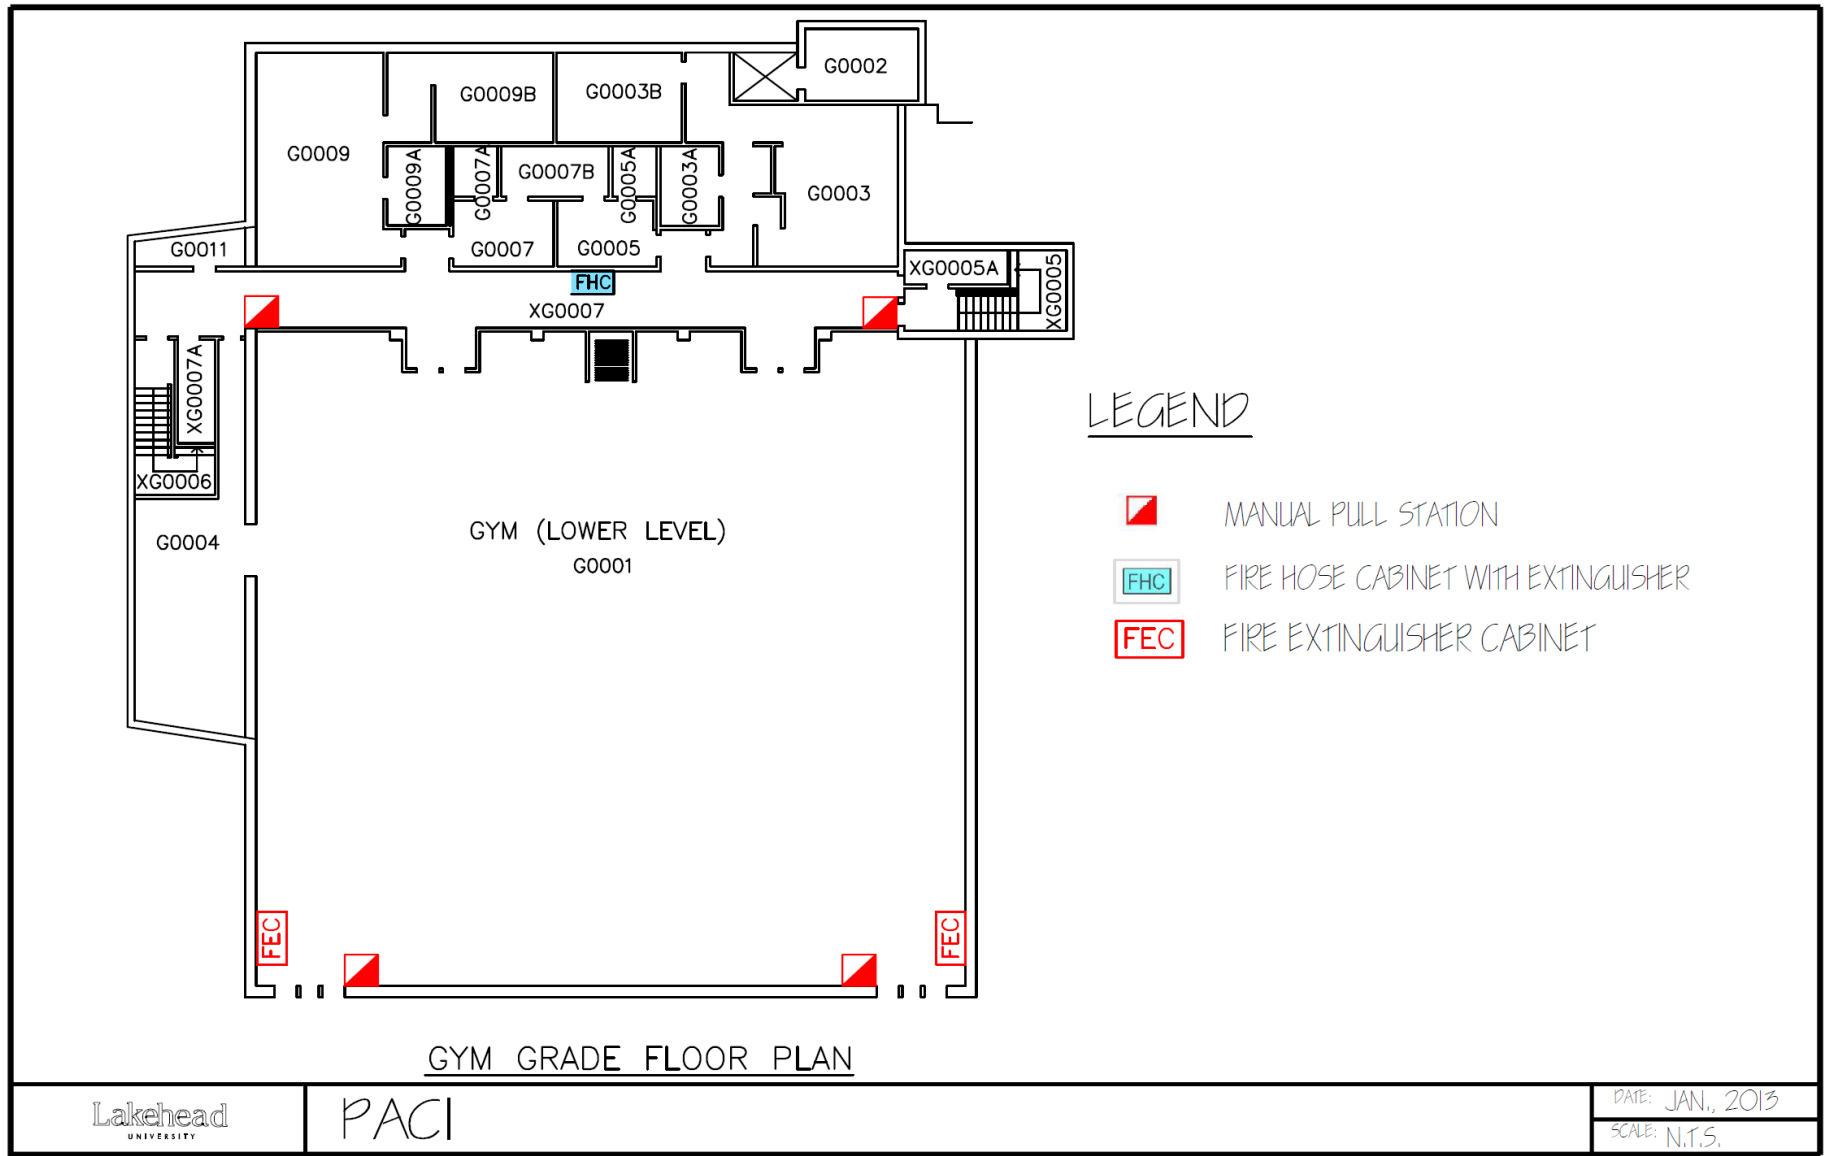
G0002
G0009B
G0003B
G0009
G0009A
G0007A
G0007B
G0005A
G0003A
G0003
G0011
G0007
G0005
FHC
XG0005A
XG0005
XG0007
XG0007A
XG0006
G0004
GYM (LOWER LEVEL)
G0001
FEC
FEC

LEGEND
MANUAL PULL STATION
FHC FIRE HOSE CABINET WITH EXTINGUISHER
FEC FIRE EXTINGUISHER CABINET

GYM GRADE FLOOR PLAN

Lakehead
UNIVERSITY
PACI
DATE: JAN., 2013
SCALE: N.T.S.